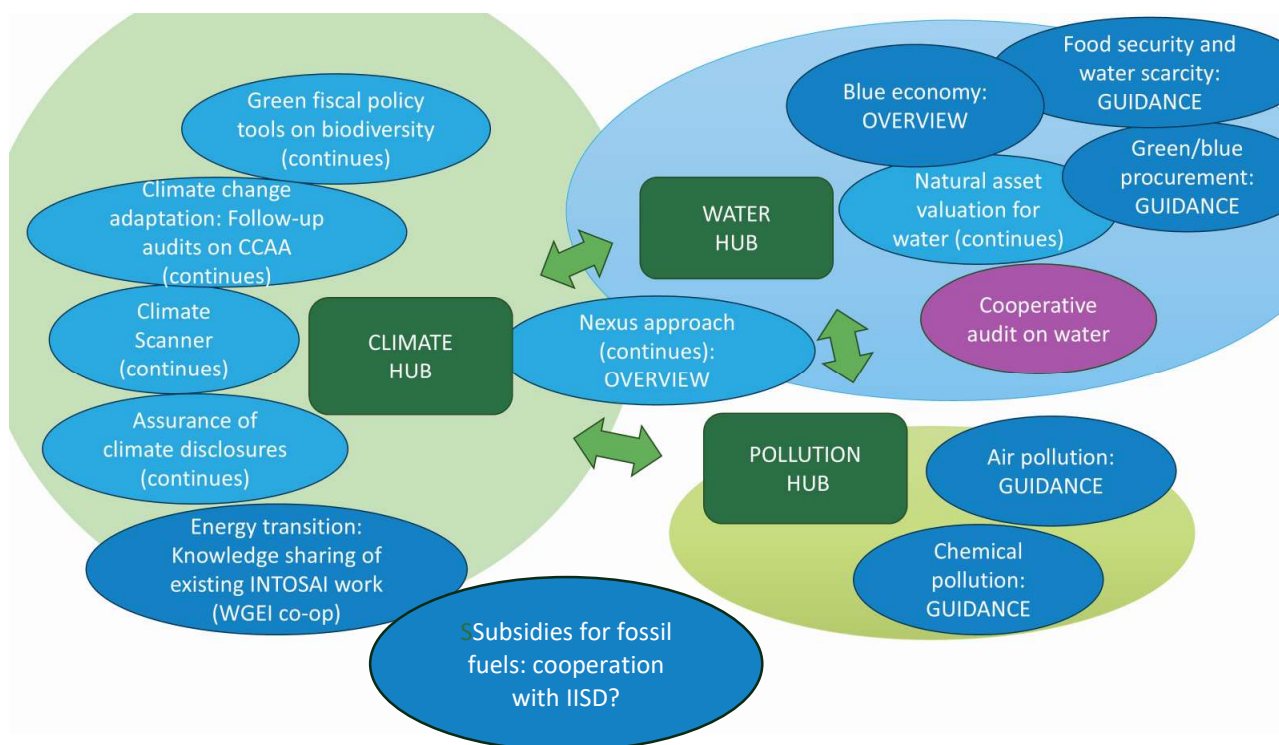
Green fiscal policy tools on biodiversity (continues)

Climate change adaptation: Follow-up audits on CCAA (continues)

Climate Scanner (continues)

CLIMATE HUB

Assurance of climate disclosures (continues)

Energy transition: Knowledge sharing of existing INTOSAI work (WGEI co-op)

SSubsidies for fossil fuels: cooperation with IISD?

Blue economy: OVERVIEW

Food security and water scarcity: GUIDANCE

WATER HUB

Natural asset valuation for water (continues)

Green/blue procurement: GUIDANCE

Cooperative audit on water

Nexus approach (continues): OVERVIEW

POLLUTION HUB

Air pollution: GUIDANCE

Chemical pollution: GUIDANCE